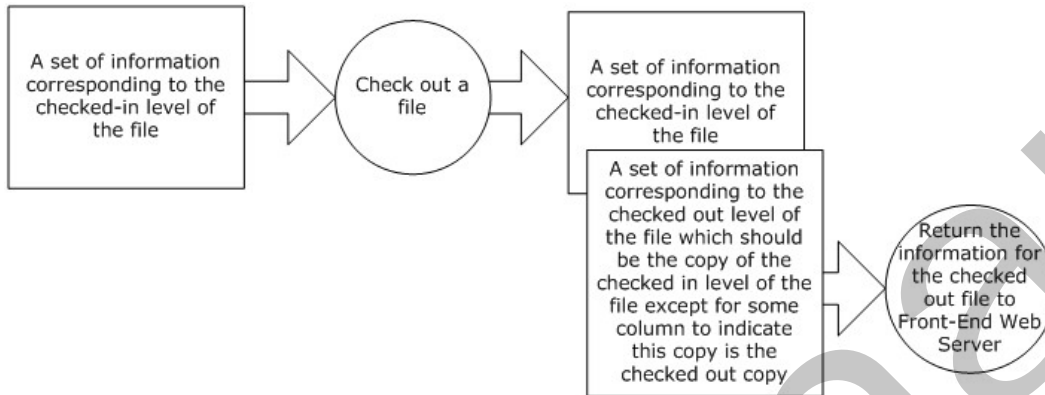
A set of information corresponding to the checked-in level of the file

Check out a file

A set of information corresponding to the checked-in level of the file

A set of information corresponding to the checked out level of the file which should be the copy of the checked in level of the file except for some column to indicate this copy is the checked out copy

Return the information for the checked out file to Front-End Web Server